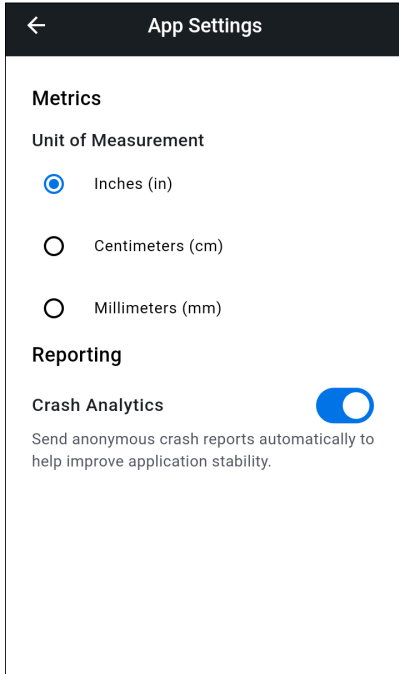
App Settings

Metrics

Unit of Measurement

Inches (in)

Centimeters (cm)

Millimeters (mm)

Reporting

Crash Analytics

Send anonymous crash reports automatically to help improve application stability.